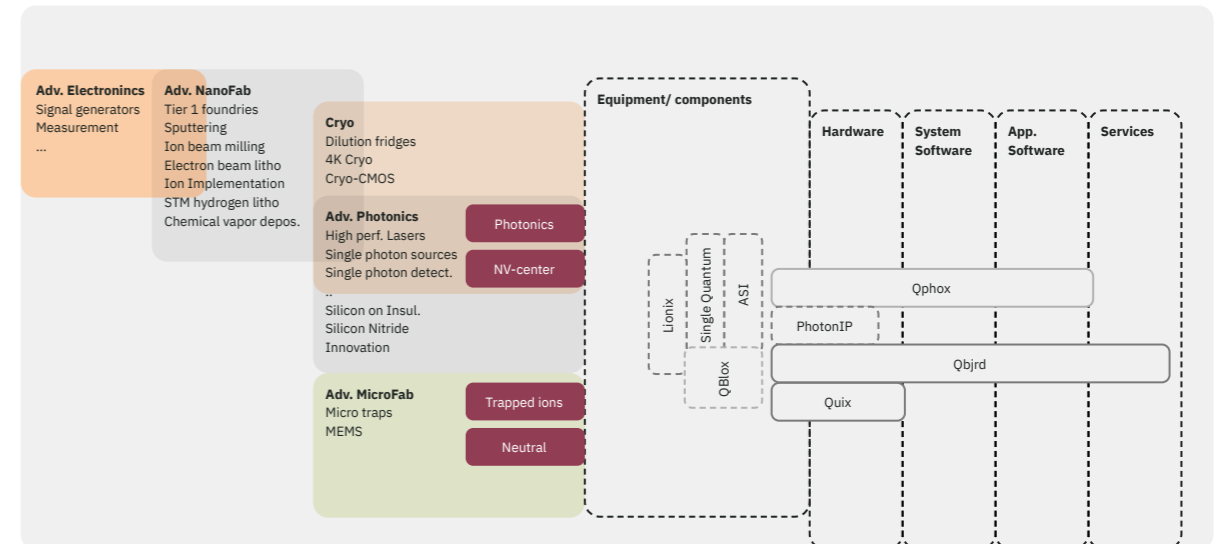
Adv. Electronincs
Signal generators
Measurement
...

Adv. NanoFab
Tier 1 foundries
Sputtering
Ion beam milling
Electron beam litho
Ion Implementation
STM hydrogen litho
Chemical vapor depos.

Cryo
Dilution fridges
4K Cryo
Cryo-CMOS

Adv. Photonics
High perf. Lasers
Single photon sources
Single photon detect.
..
Silicon on Insul.
Silicon Nitride
Innovation

Photonics
NV-center

Adv. MicroFab
Micro traps
MEMS

Trapped ions
Neutral

Equipment/ components

Hardware

System Software

App. Software

Services

Lionix
Single Quantum
ASI
QBlox

Qphox
PhotonIP
Qbjrd
Quix